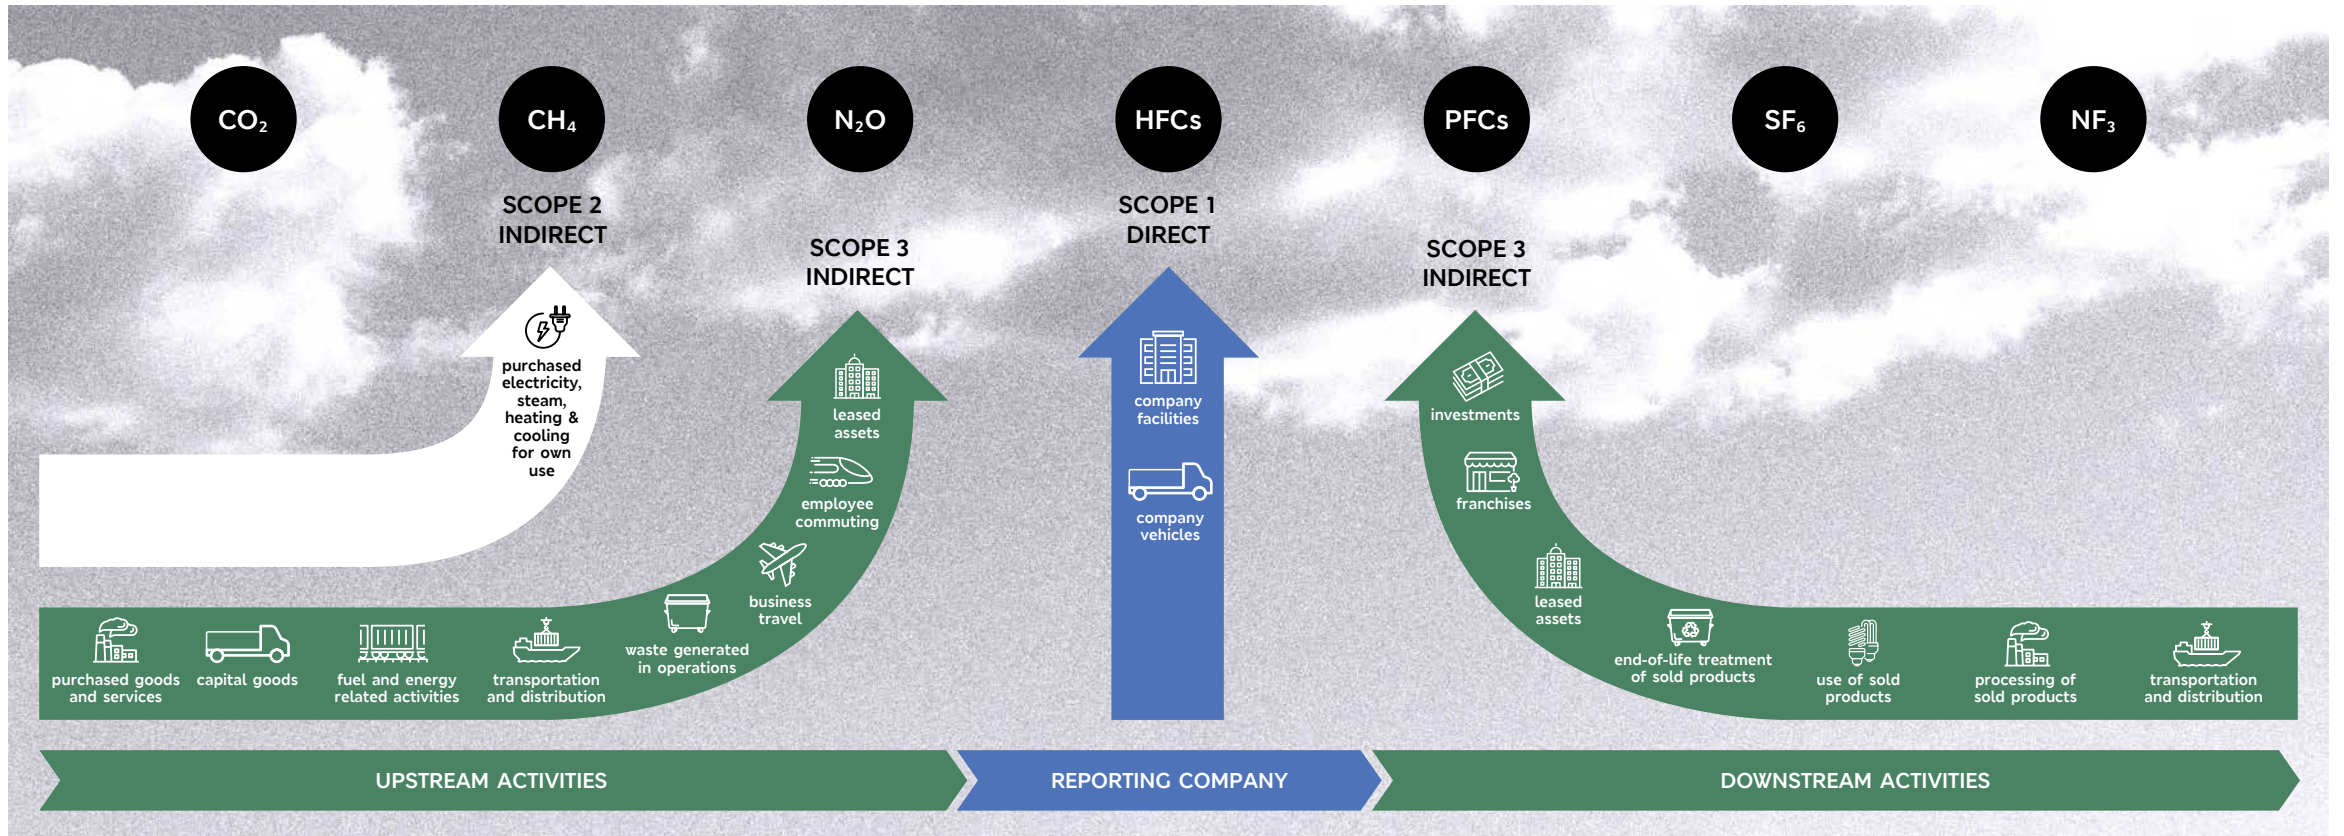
$CO_2$ $CH_4$ $N_2O$ HFCs PFCs $SF_6$ $NF_3$

SCOPE 2
INDIRECT

purchased electricity, steam, heating & cooling for own use

SCOPE 3
INDIRECT

leased assets

employee commuting

business travel

waste generated in operations

transportation and distribution

fuel and energy related activities

capital goods

purchased goods and services

SCOPE 1
DIRECT

company facilities

company vehicles

SCOPE 3
INDIRECT

investments

franchises

leased assets

end-of-life treatment of sold products

use of sold products

processing of sold products

transportation and distribution

UPSTREAM ACTIVITIES

REPORTING COMPANY

DOWNSTREAM ACTIVITIES